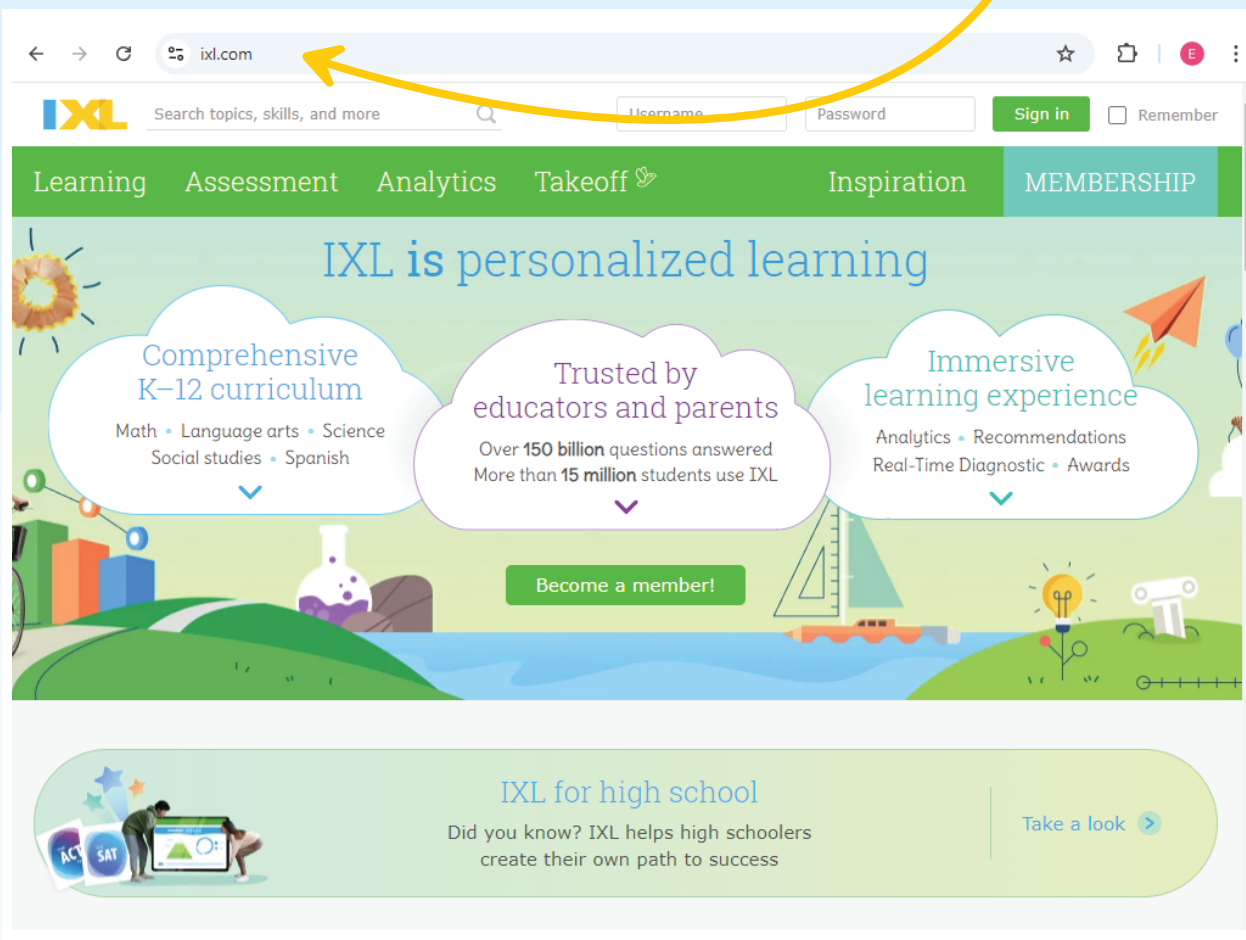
ixl.com

E

IXL

Search topics, skills, and more

Username

Password

Sign in

Remember

Learning Assessment Analytics Takeoff Inspiration MEMBERSHIP

IXL is personalized learning

Comprehensive K–12 curriculum

Math • Language arts • Science
Social studies • Spanish

Trusted by educators and parents

Over **150 billion** questions answered
More than **15 million** students use IXL

Immersive learning experience

Analytics • Recommendations
Real-Time Diagnostic • Awards

Become a member!

IXL for high school

Did you know? IXL helps high schoolers create their own path to success

Take a look

ACT

SAT